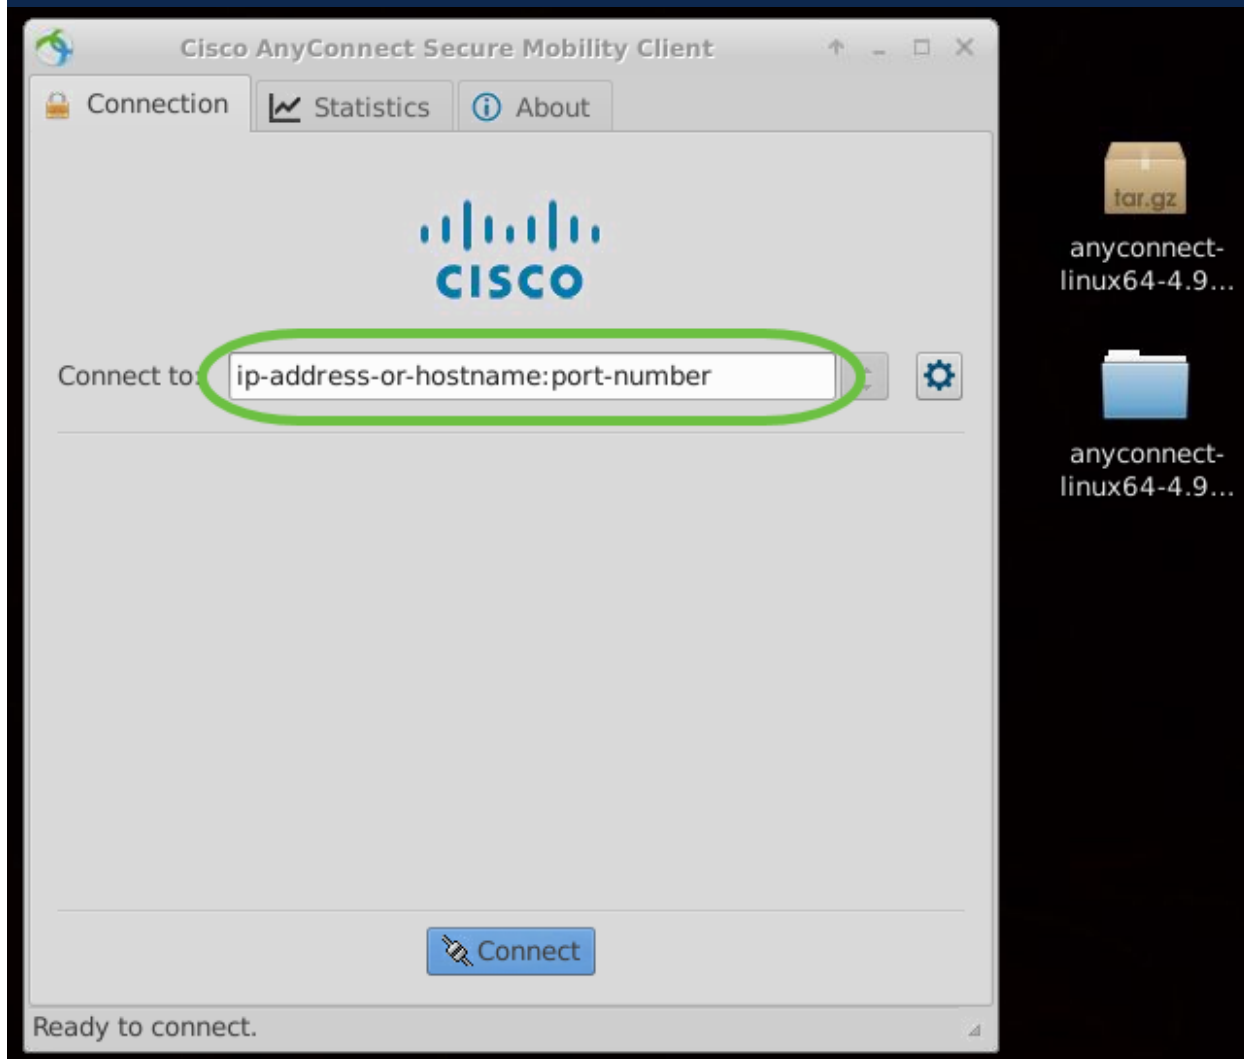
Cisco AnyConnect Secure Mobility Client

Connection

Statistics

About

cisco

Connect to: ip-address-or-hostname:port-number

Connect

Ready to connect.

tar.gz

anyconnect-linux64-4.9...

anyconnect-linux64-4.9...